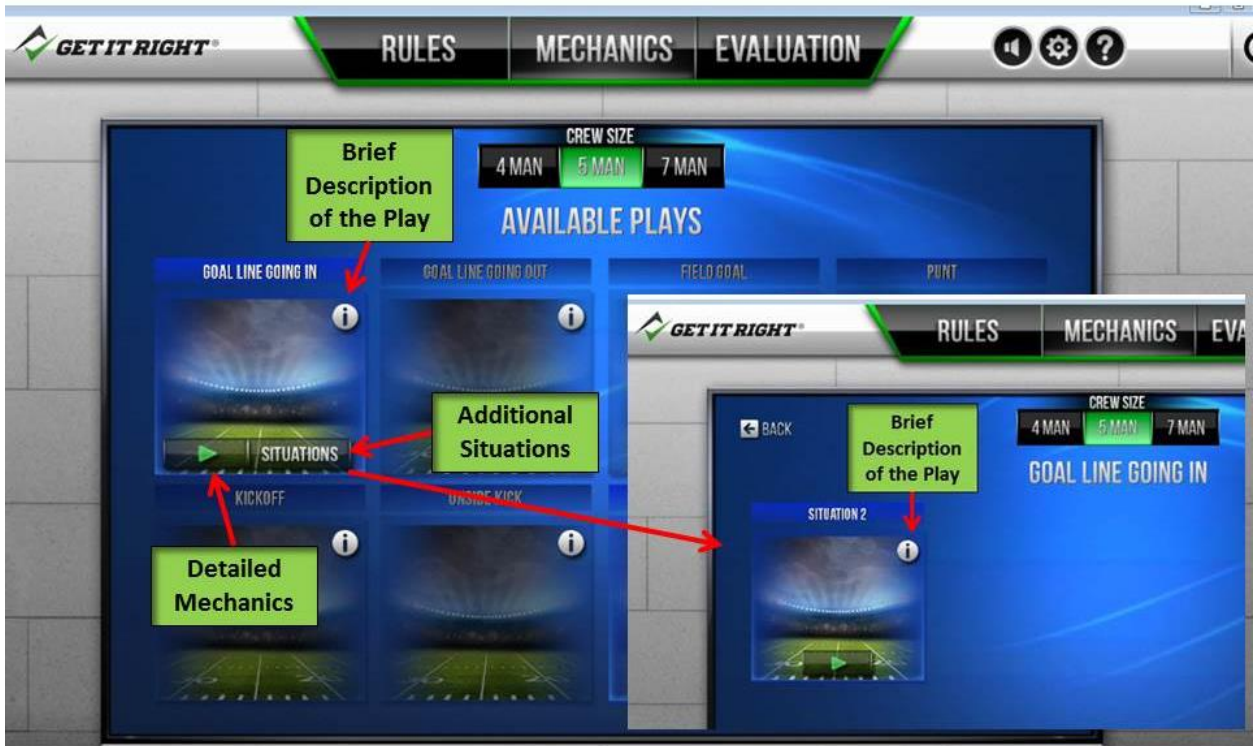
GET IT RIGHT®

RULES

MECHANICS

EVALUATION

Brief Description of the Play

CREW SIZE

4 MAN

5 MAN

7 MAN

AVAILABLE PLAYS

GOAL LINE GOING IN

GOAL LINE GOING OUT

FIELD GOAL

PUNT

Additional Situations

SITUATIONS

KICKOFF

ONSIDE KICK

Detailed Mechanics

GET IT RIGHT®

RULES

MECHANICS

EVA

BACK

Brief Description of the Play

CREW SIZE

4 MAN

5 MAN

7 MAN

GOAL LINE GOING IN

SITUATION 2